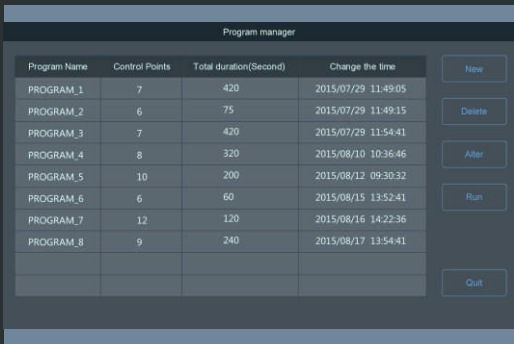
Program manager

| Program Name | Control Points | Total duration(Second) | Change the time |
|---|---|---|---|
| PROGRAM_1 | 7 | 420 | 2015/07/29 11:49:05 |
| PROGRAM_2 | 6 | 75 | 2015/07/29 11:49:15 |
| PROGRAM_3 | 7 | 420 | 2015/07/29 11:54:41 |
| PROGRAM_4 | 8 | 320 | 2015/08/10 10:36:46 |
| PROGRAM_5 | 10 | 200 | 2015/08/12 09:30:32 |
| PROGRAM_6 | 6 | 60 | 2015/08/15 13:52:41 |
| PROGRAM_7 | 12 | 120 | 2015/08/16 14:22:36 |
| PROGRAM_8 | 9 | 240 | 2015/08/17 13:54:41 |
| | | | |
| | | | |

New

Delete

Alter

Run

Quit